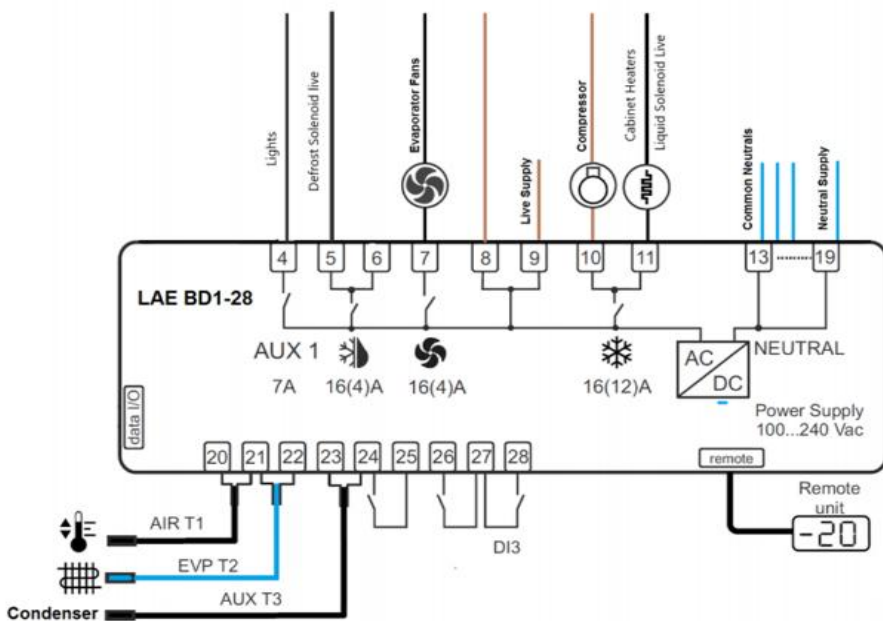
Lights
Defrost Solenoid live
Evaporator Fans
Live Supply
Compressor
Cabinet Heaters
Liquid Solenoid Live
Common Neutrals
Neutral Supply

4
5
6
7
8
9
10
11
13
19

LAE BD1-28

AUX 1
7A
16(4)A
16(4)A
16(12)A
AC
DC
NEUTRAL

data I/O

Power Supply
100...240 Vac

20
21
22
23
24
25
26
27
28

remote

Remote unit
-20

AIR T1
EVP T2
AUX T3
DI3
Condenser